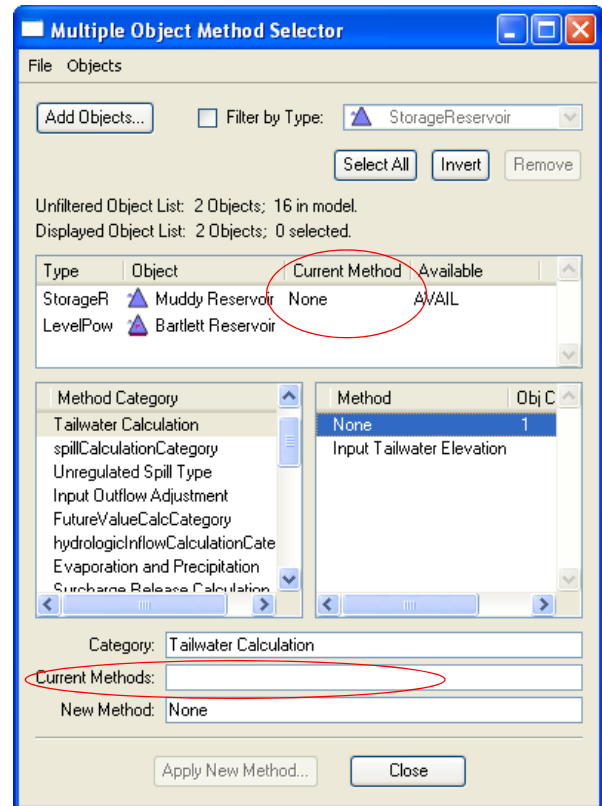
Multiple Object Method Selector

File Objects

Add Objects... Filter by Type: StorageReservoir

Select All Invert Remove

Unfiltered Object List: 2 Objects; 16 in model.
Displayed Object List: 2 Objects; 0 selected.

| Type | Object | Current Method | Available |
|---|---|---|---|
| StorageR | Muddy Reservoir | None | AVAIL |
| LevelPow | Bartlett Reservoir | | |

Method Category
Tailwater Calculation
spillCalculationCategory
Unregulated Spill Type
Input Outflow Adjustment
FutureValueCalcCategory
hydrologicInflowCalculationCate
Evaporation and Precipitation
Surcharge Release Calculation

| Method | Obj C |
|---|---|
| None | 1 |
| Input Tailwater Elevation | |

Category: Tailwater Calculation
Current Methods:
New Method: None

Apply New Method... Close